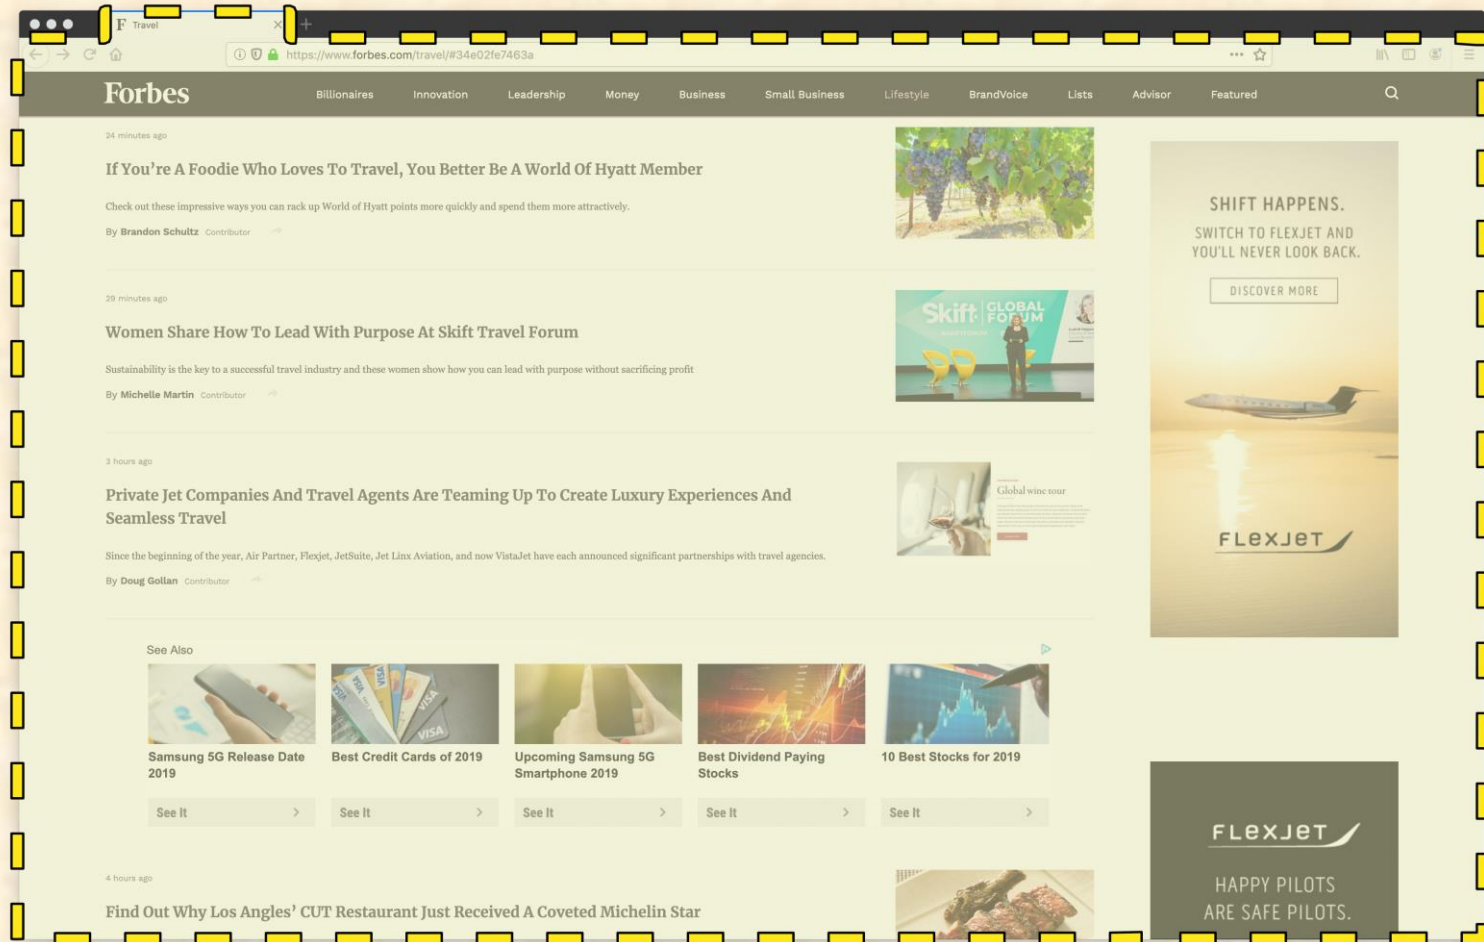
F Travel

https://www.forbes.com/travel/#34e02fe7463a

Forbes

Billionaires Innovation Leadership Money Business Small Business Lifestyle BrandVoice Lists Advisor Featured

24 minutes ago

If You're A Foodie Who Loves To Travel, You Better Be A World Of Hyatt Member

Check out these impressive ways you can rack up World of Hyatt points more quickly and spend them more attractively.

By Brandon Schultz Contributor

29 minutes ago

Women Share How To Lead With Purpose At Skift Travel Forum

Sustainability is the key to a successful travel industry and these women show how you can lead with purpose without sacrificing profit

By Michelle Martin Contributor

Skift GLOBAL FORUM

3 hours ago

Private Jet Companies And Travel Agents Are Teaming Up To Create Luxury Experiences And Seamless Travel

Since the beginning of the year, Air Partner, Flexjet, JetSuite, Jet Linx Aviation, and now VistaJet have each announced significant partnerships with travel agencies.

By Doug Gollan Contributor

Global wine tour

SHIFT HAPPENS.
SWITCH TO FLEXJET AND YOU'LL NEVER LOOK BACK.
DISCOVER MORE

FLEXJET

See Also

Samsung 5G Release Date 2019
See It

Best Credit Cards of 2019
See It

Upcoming Samsung 5G Smartphone 2019
See It

Best Dividend Paying Stocks
See It

10 Best Stocks for 2019
See It

4 hours ago

Find Out Why Los Angles' CUT Restaurant Just Received A Coveted Michelin Star

FLEXJET
HAPPY PILOTS ARE SAFE PILOTS.